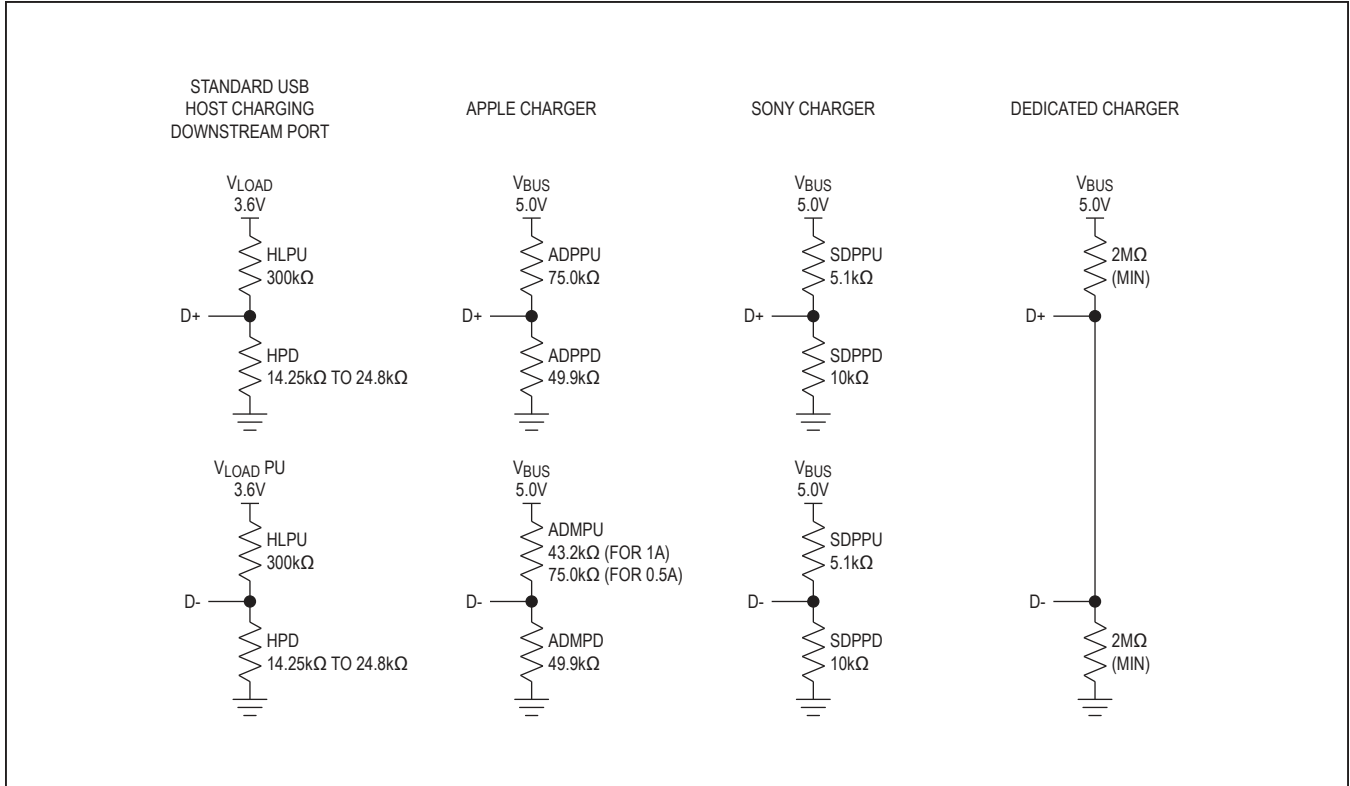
STANDARD USB HOST CHARGING DOWNSTREAM PORT

$V_{LOAD}$
3.6V
HLPU
300kΩ
D+
HPD
14.25kΩ TO 24.8kΩ

$V_{LOAD}$ PU
3.6V
HLPU
300kΩ
D-
HPD
14.25kΩ TO 24.8kΩ

APPLE CHARGER

$V_{BUS}$
5.0V
ADPPU
75.0kΩ
D+
ADPPD
49.9kΩ

$V_{BUS}$
5.0V
ADMPU
43.2kΩ (FOR 1A)
75.0kΩ (FOR 0.5A)
D-
ADMPD
49.9kΩ

SONY CHARGER

$V_{BUS}$
5.0V
SDPPU
5.1kΩ
D+
SDPPD
10kΩ

$V_{BUS}$
5.0V
SDPPU
5.1kΩ
D-
SDPPD
10kΩ

DEDICATED CHARGER

$V_{BUS}$
5.0V
2MΩ
(MIN)
D+
D-
2MΩ
(MIN)